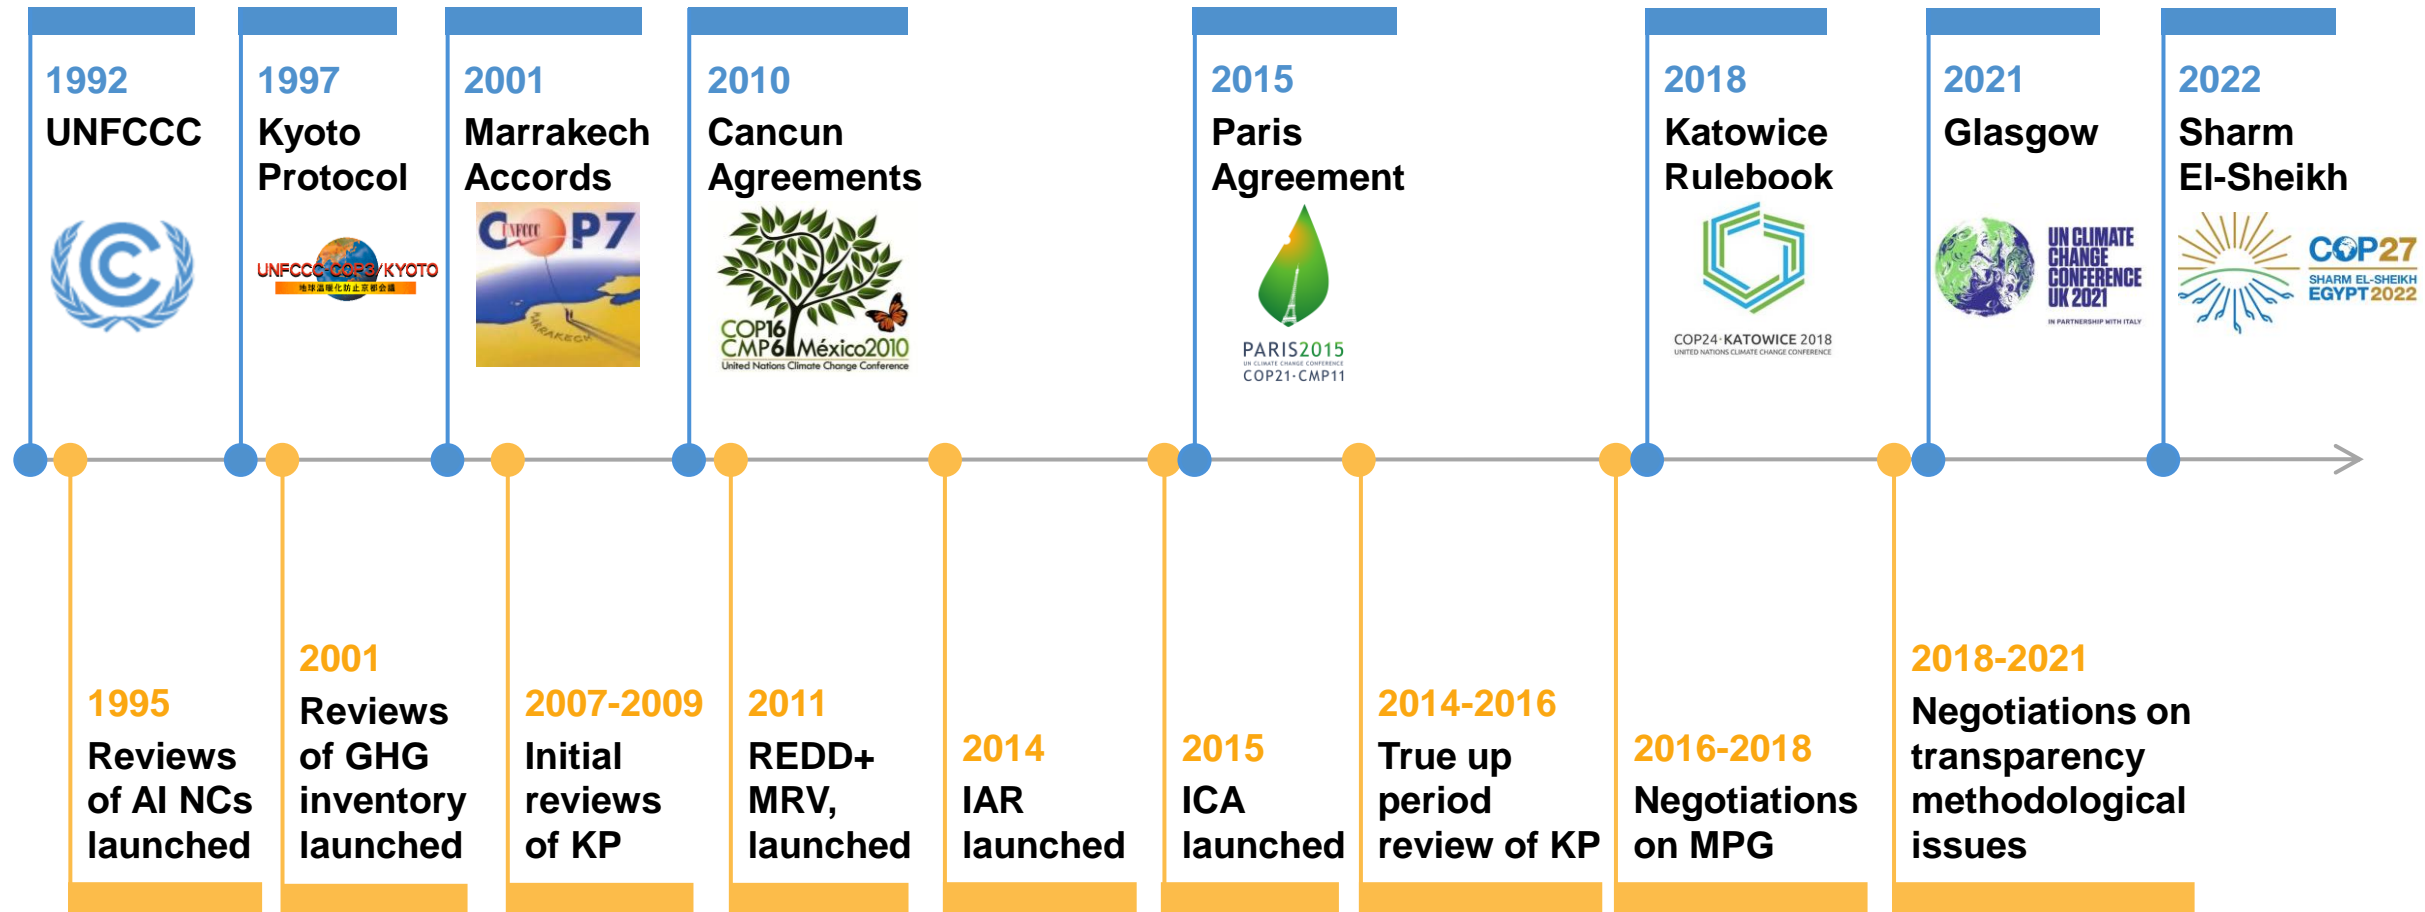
1992
UNFCCC

1997
Kyoto Protocol

UNFCCC COP3 KYOTO
地球温暖化防止京都会議

2001
Marrakech Accords

COP7
MARRAKECH

2010
Cancun Agreements

COP16 CMP6 México2010
United Nations Climate Change Conference

2015
Paris Agreement

PARIS2015
UN CLIMATE CHANGE CONFERENCE
COP21·CMP11

2018
Katowice Rulebook

COP24·KATOWICE 2018
UNITED NATIONS CLIMATE CHANGE CONFERENCE

2021
Glasgow

UN CLIMATE CHANGE CONFERENCE UK 2021
IN PARTNERSHIP WITH ITALY

2022
Sharm El-Sheikh

COP27
SHARM EL-SHEIKH
EGYPT2022

1995
Reviews of AI NCs launched

2001
Reviews of GHG inventory launched

2007-2009
Initial reviews of KP

2011
REDD+ MRV, launched

2014
IAR launched

2015
ICA launched

2014-2016
True up period review of KP

2016-2018
Negotiations on MPG

2018-2021
Negotiations on transparency methodological issues